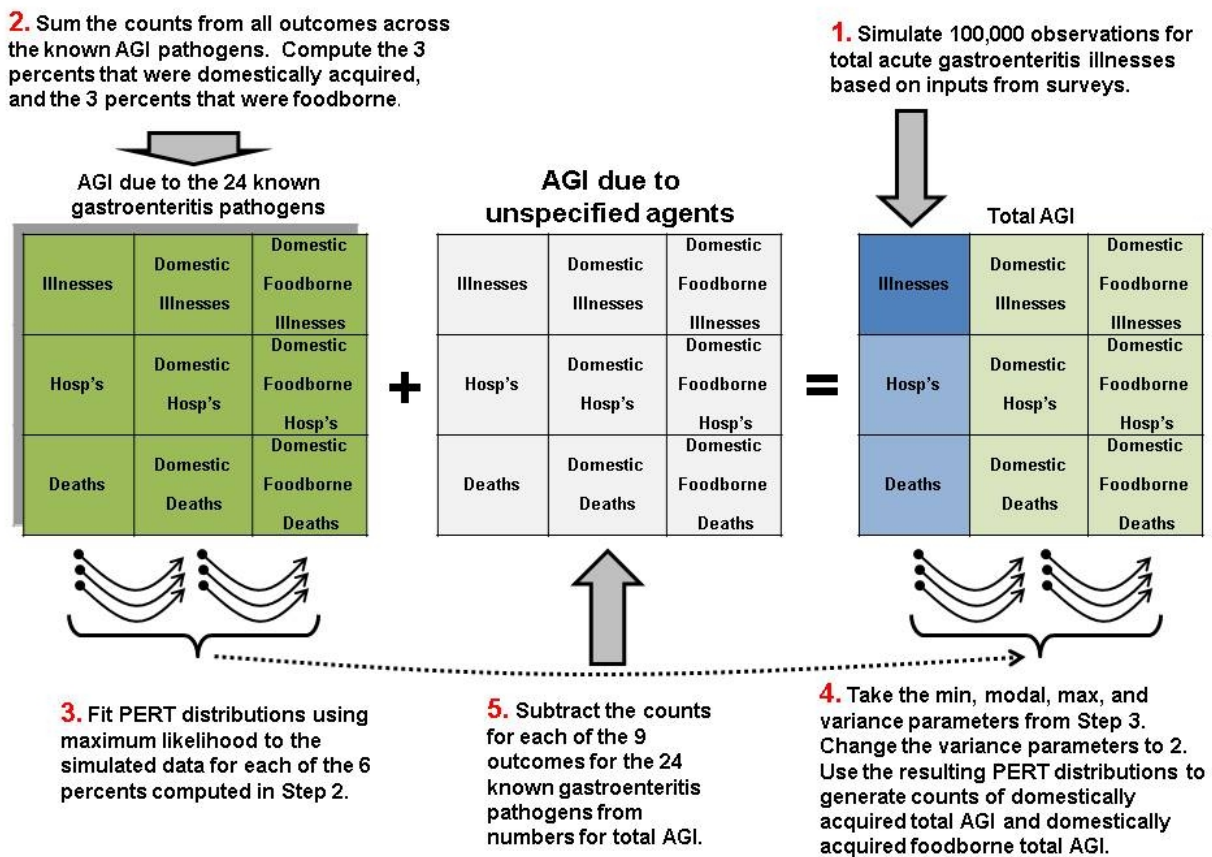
2. Sum the counts from all outcomes across the known AGI pathogens. Compute the 3 percents that were domestically acquired, and the 3 percents that were foodborne.

1. Simulate 100,000 observations for total acute gastroenteritis illnesses based on inputs from surveys.

AGI due to the 24 known gastroenteritis pathogens

| Illnesses | Domestic Illnesses | Domestic Foodborne Illnesses |
|---|---|---|
| Hosp's | Domestic Hosp's | Domestic Foodborne Hosp's |
| Deaths | Domestic Deaths | Domestic Foodborne Deaths |

+

AGI due to unspecified agents

| Illnesses | Domestic Illnesses | Domestic Foodborne Illnesses |
|---|---|---|
| Hosp's | Domestic Hosp's | Domestic Foodborne Hosp's |
| Deaths | Domestic Deaths | Domestic Foodborne Deaths |

=

Total AGI

| Illnesses | Domestic Illnesses | Domestic Foodborne Illnesses |
|---|---|---|
| Hosp's | Domestic Hosp's | Domestic Foodborne Hosp's |
| Deaths | Domestic Deaths | Domestic Foodborne Deaths |

3. Fit PERT distributions using maximum likelihood to the simulated data for each of the 6 percents computed in Step 2.

5. Subtract the counts for each of the 9 outcomes for the 24 known gastroenteritis pathogens from numbers for total AGI.

4. Take the min, modal, max, and variance parameters from Step 3. Change the variance parameters to 2. Use the resulting PERT distributions to generate counts of domestically acquired total AGI and domestically acquired foodborne total AGI.